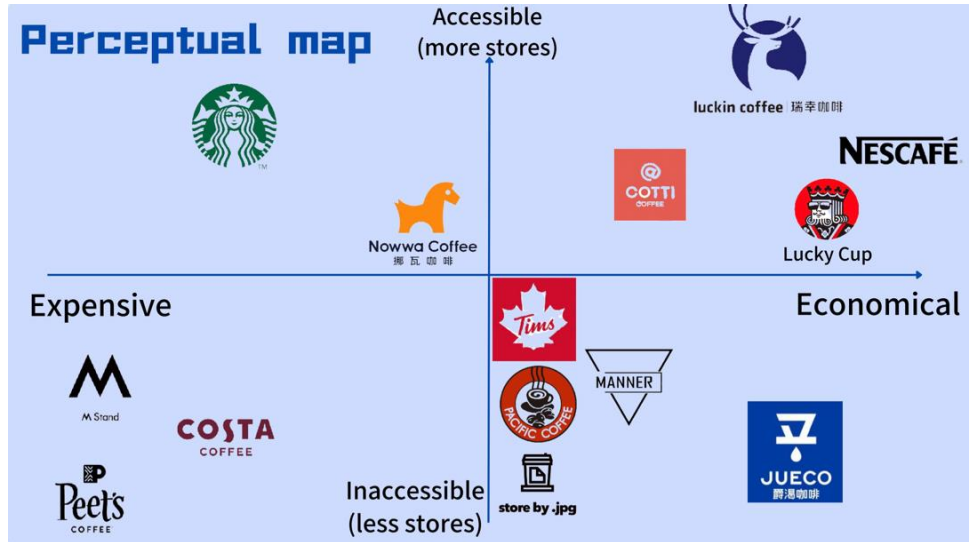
Perceptual map

Accessible
(more stores)

luckin coffee 瑞幸咖啡

NESCAFÉ

COTTI COFFEE

Lucky Cup

Nowwa Coffee
挪瓦咖啡

Expensive

Economical

Tims

MANNER

PACIFIC COFFEE

M Stand

COSTA COFFEE

JUECO
爵渴咖啡

Peet's COFFEE

Inaccessible
(less stores)

store by .jpg